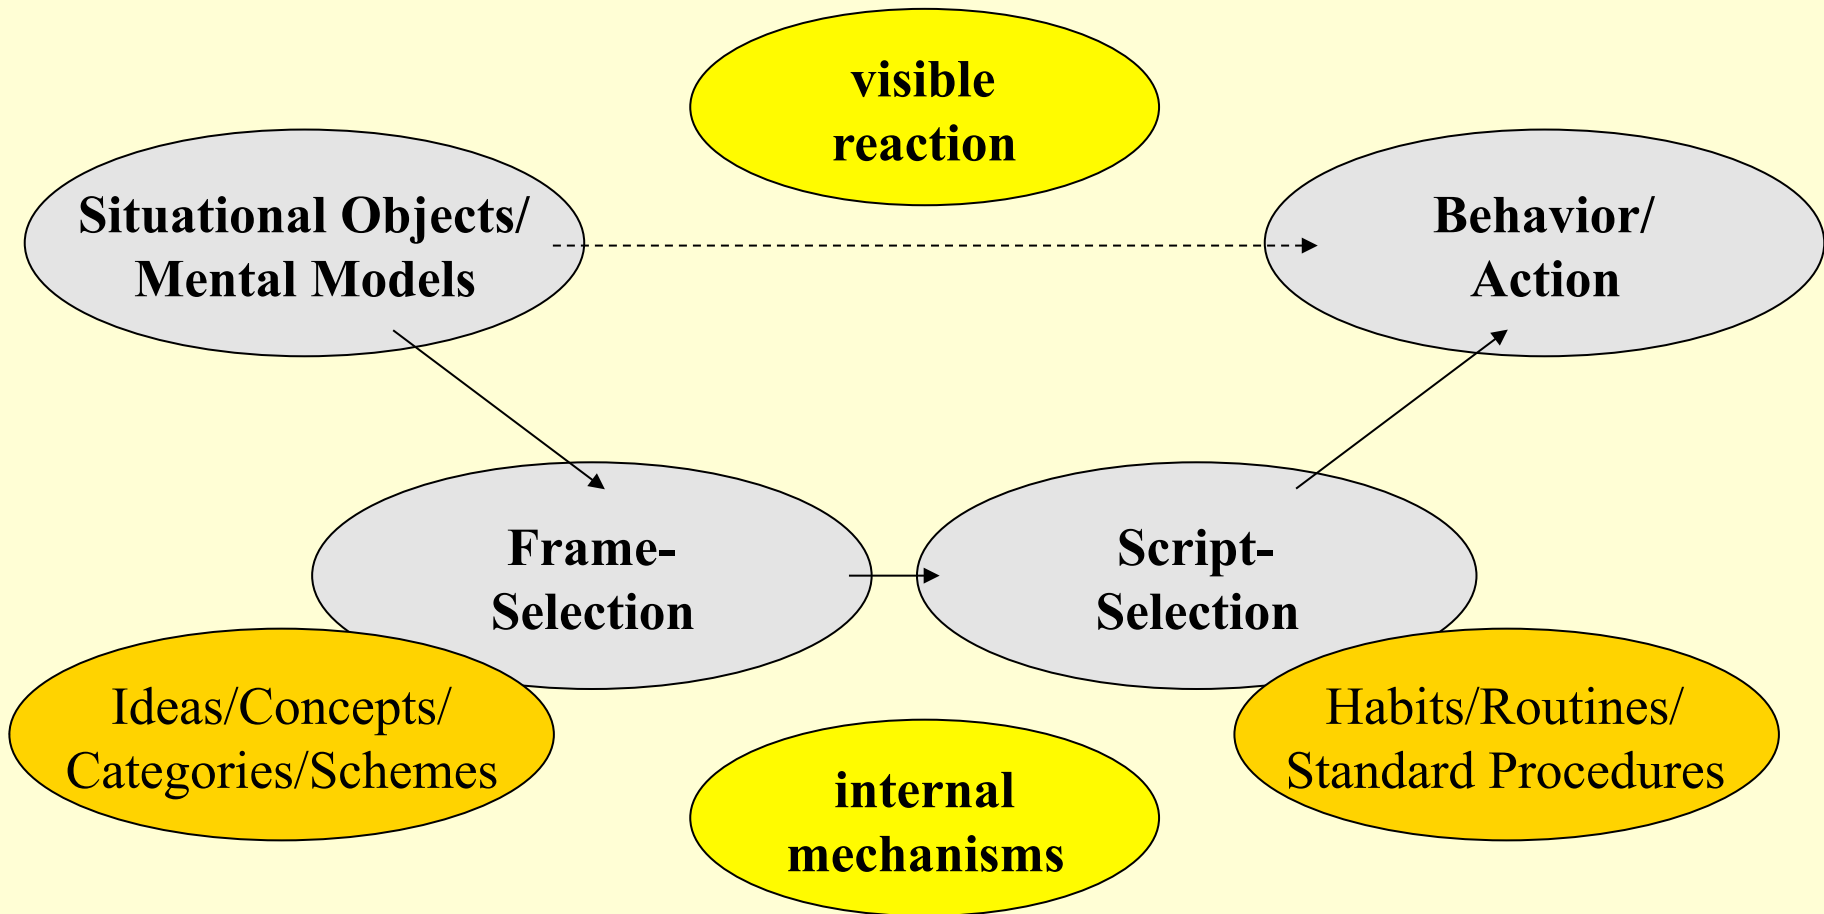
visible reaction

Situational Objects/ Mental Models

Behavior/ Action

Frame-Selection

Script-Selection

Ideas/Concepts/ Categories/Schemes

internal mechanisms

Habits/Routines/ Standard Procedures